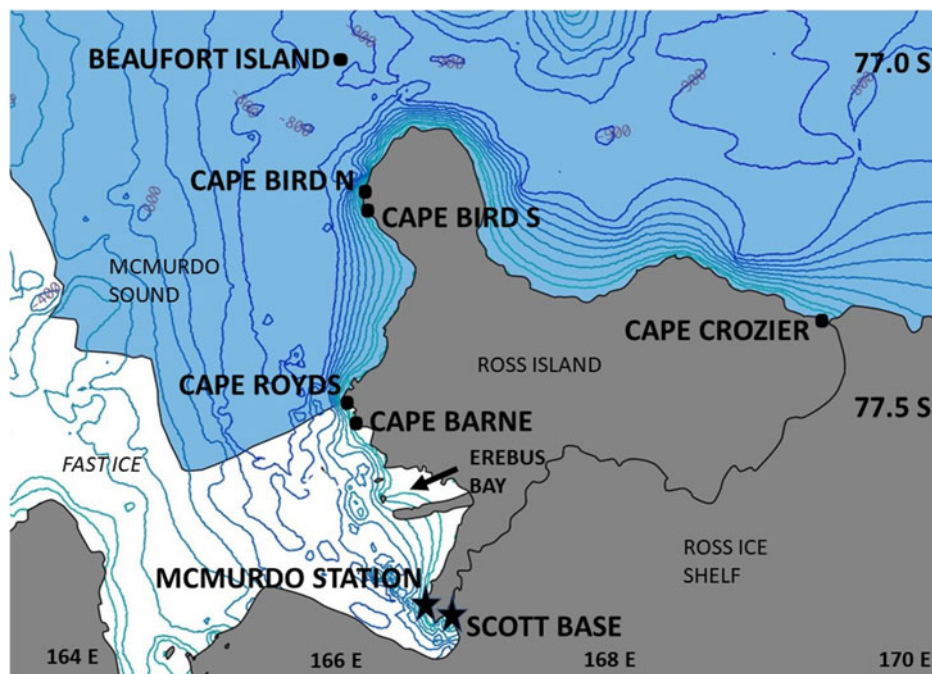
BEAUFORT ISLAND
77.0 S
-800
-800
CAPE BIRD N
CAPE BIRD S
MCMURDO SOUND
CAPE CROZIER
ROSS ISLAND
CAPE ROYDS
CAPE BARNE
77.5 S
FAST ICE
EREBUS BAY
ROSS ICE SHELF
MCMURDO STATION
SCOTT BASE
164 E
166 E
168 E
170 E